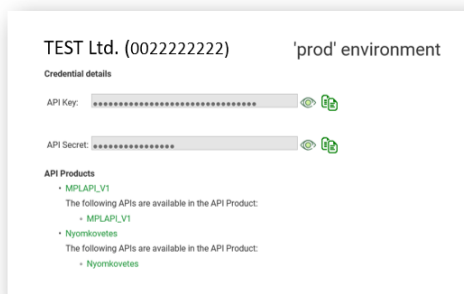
TEST Ltd. (0022222222) 'prod' environment

Credential details

API Key: ••••••••••••••••••••••••••••••••

API Secret: ••••••••••••••••

API Products

- MPLAPI_V1

The following APIs are available in the API Product:

- MPLAPI_V1

- Nyomkovetes

The following APIs are available in the API Product:

- Nyomkovetes